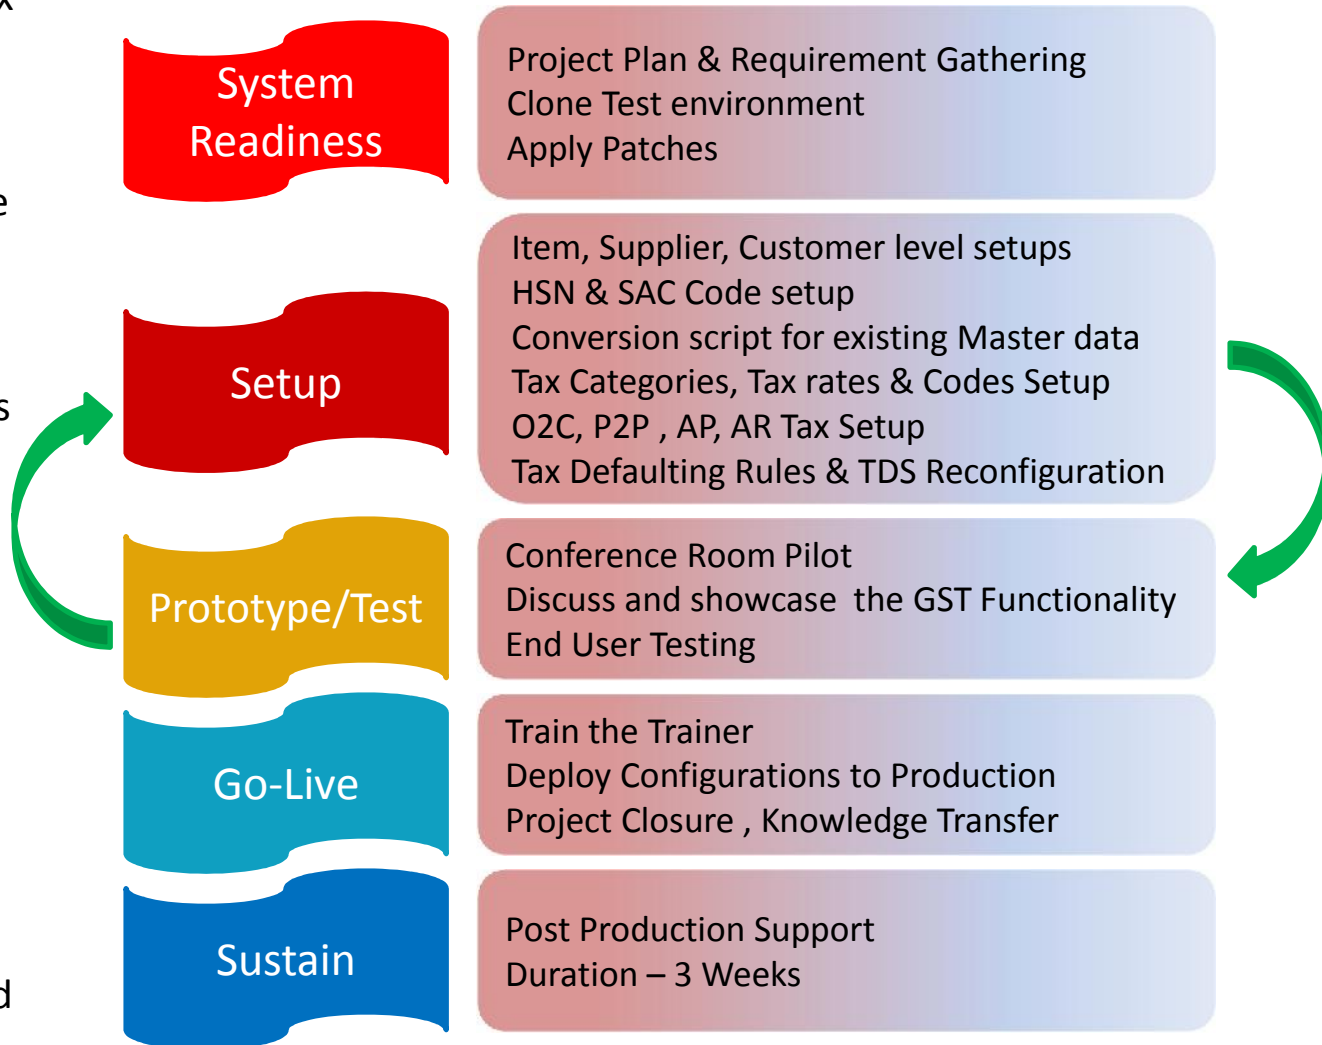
System Readiness

Project Plan & Requirement Gathering
Clone Test environment
Apply Patches

Setup

Item, Supplier, Customer level setups
HSN & SAC Code setup
Conversion script for existing Master data
Tax Categories, Tax rates & Codes Setup
O2C, P2P , AP, AR Tax Setup
Tax Defaulting Rules & TDS Reconfiguration

Prototype/Test

Conference Room Pilot
Discuss and showcase the GST Functionality
End User Testing

Go-Live

Train the Trainer
Deploy Configurations to Production
Project Closure , Knowledge Transfer

Sustain

Post Production Support
Duration – 3 Weeks